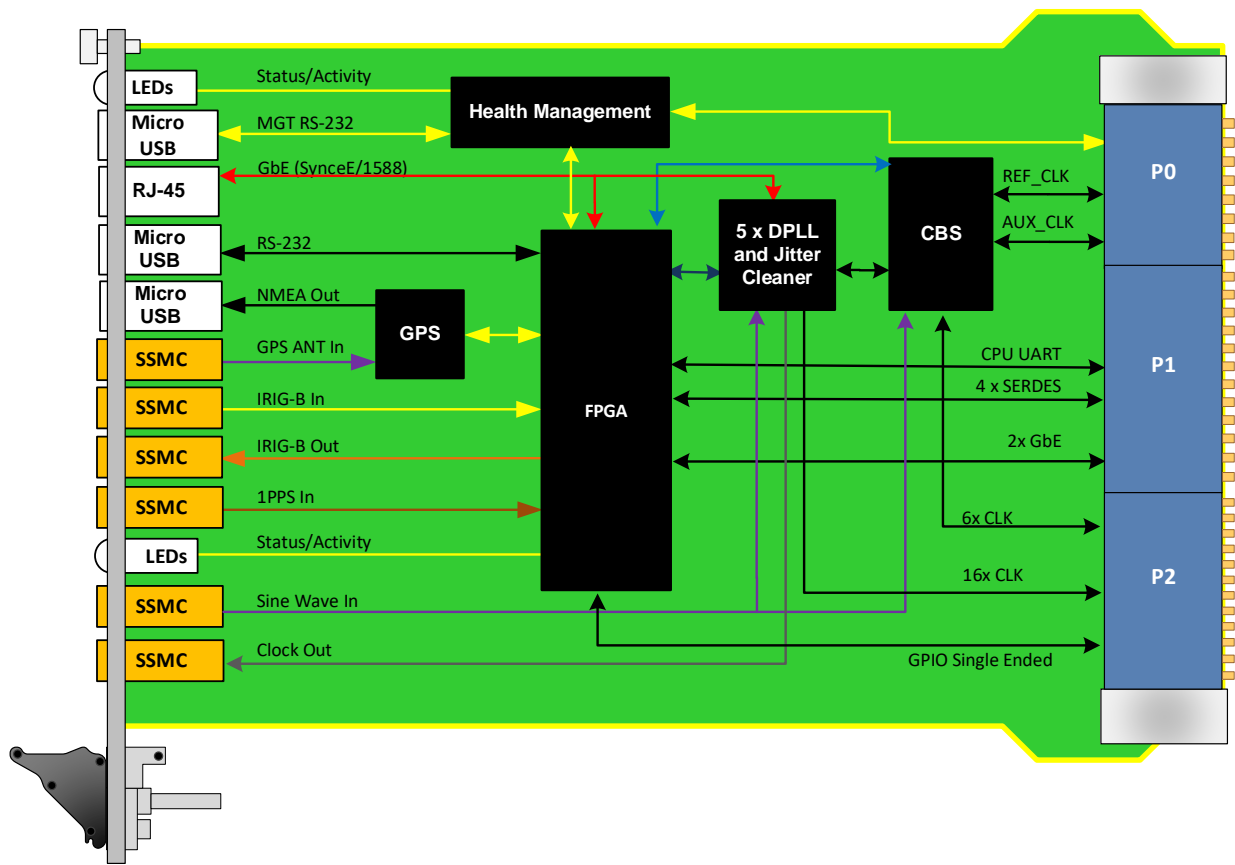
LEDs
Micro USB
RJ-45
Micro USB
Micro USB
SSMC
SSMC
SSMC
SSMC
LEDs
SSMC
SSMC

Status/Activity
MGT RS-232
GbE (SynceE/1588)
RS-232
NMEA Out
GPS ANT In
IRIG-B In
IRIG-B Out
1PPS In
Status/Activity
Sine Wave In
Clock Out

Health Management
GPS
FPGA
5 x DPLL and Jitter Cleaner
CBS

REF_CLK
AUX_CLK
CPU UART
4 x SERDES
2x GbE
6x CLK
16x CLK
GPIO Single Ended

P0
P1
P2